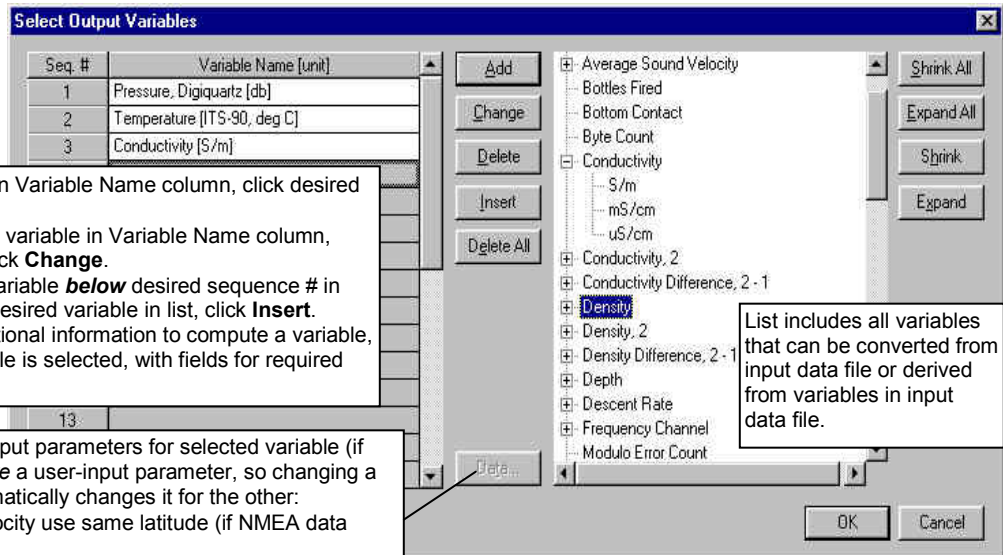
Select Output Variables

| Seq. # | Variable Name [unit] |
|---|---|
| 1 | Pressure, Digiquartz [db] |
| 2 | Temperature [ITS-90, deg C] |
| 3 | Conductivity [S/m] |
| 13 | |

Add
Change
Delete
Insert
Delete All
Data...

Average Sound Velocity
Bottles Fired
Bottom Contact
Byte Count
Conductivity
S/m
mS/cm
uS/cm
Conductivity, 2
Conductivity Difference, 2 - 1
Density
Density, 2
Density Difference, 2 - 1
Depth
Descent Rate
Frequency Channel
Modulo Error Count

Shrink All
Expand All
Shrink
Expand
OK
Cancel

n Variable Name column, click desired

variable in Variable Name column, ck Change.
ariable below desired sequence # in esired variable in list, click Insert.
ional information to compute a variable, le is selected, with fields for required

List includes all variables that can be converted from input data file or derived from variables in input data file.

put parameters for selected variable (if e a user-input parameter, so changing a natically changes it for the other: ocity use same latitude (if NMEA data